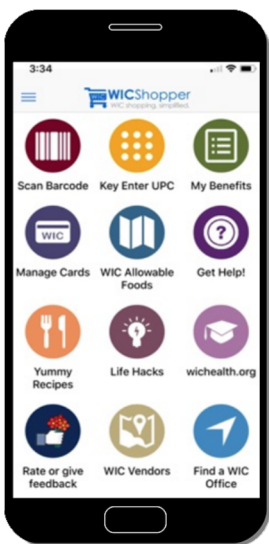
3:34

WICShopper
WIC shopping, simplified.

Scan Barcode
Key Enter UPC
My Benefits

WIC
Manage Cards
WIC Allowable Foods
Get Help!

Yummy Recipes
Life Hacks
wichealth.org

Rate or give feedback
WIC Vendors
Find a WIC Office